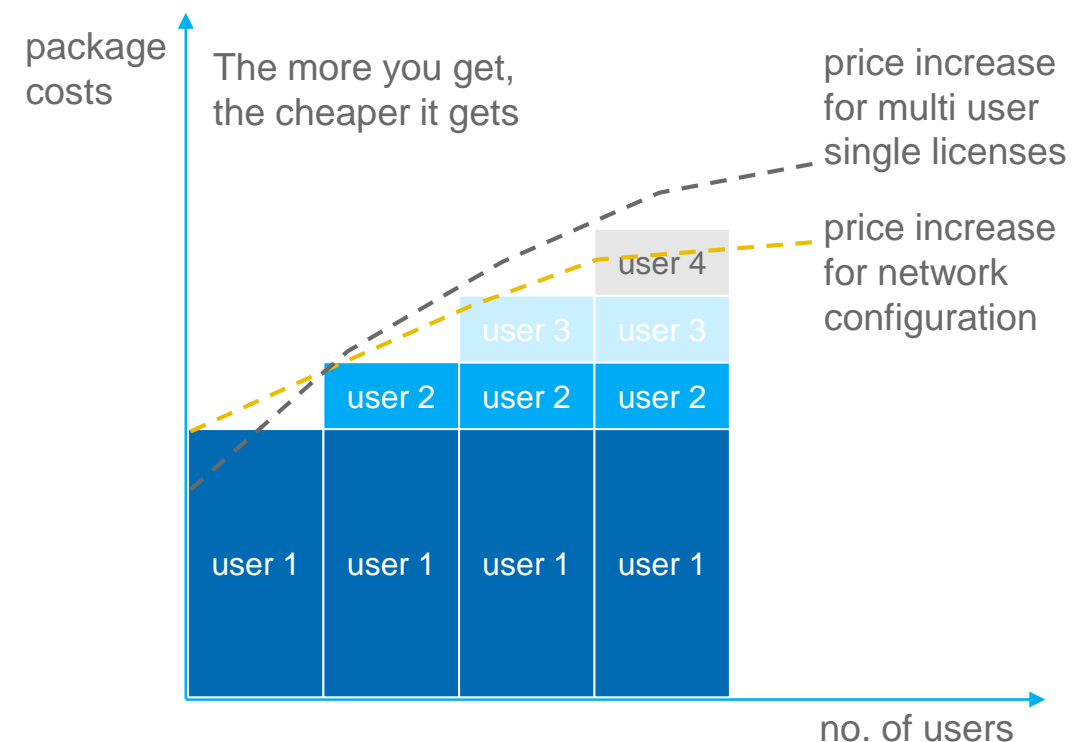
package costs

The more you get, the cheaper it gets

price increase for multi user single licenses

price increase for network configuration

user 4

user 3

user 3

user 2

user 2

user 2

user 1

user 1

user 1

user 1

no. of users